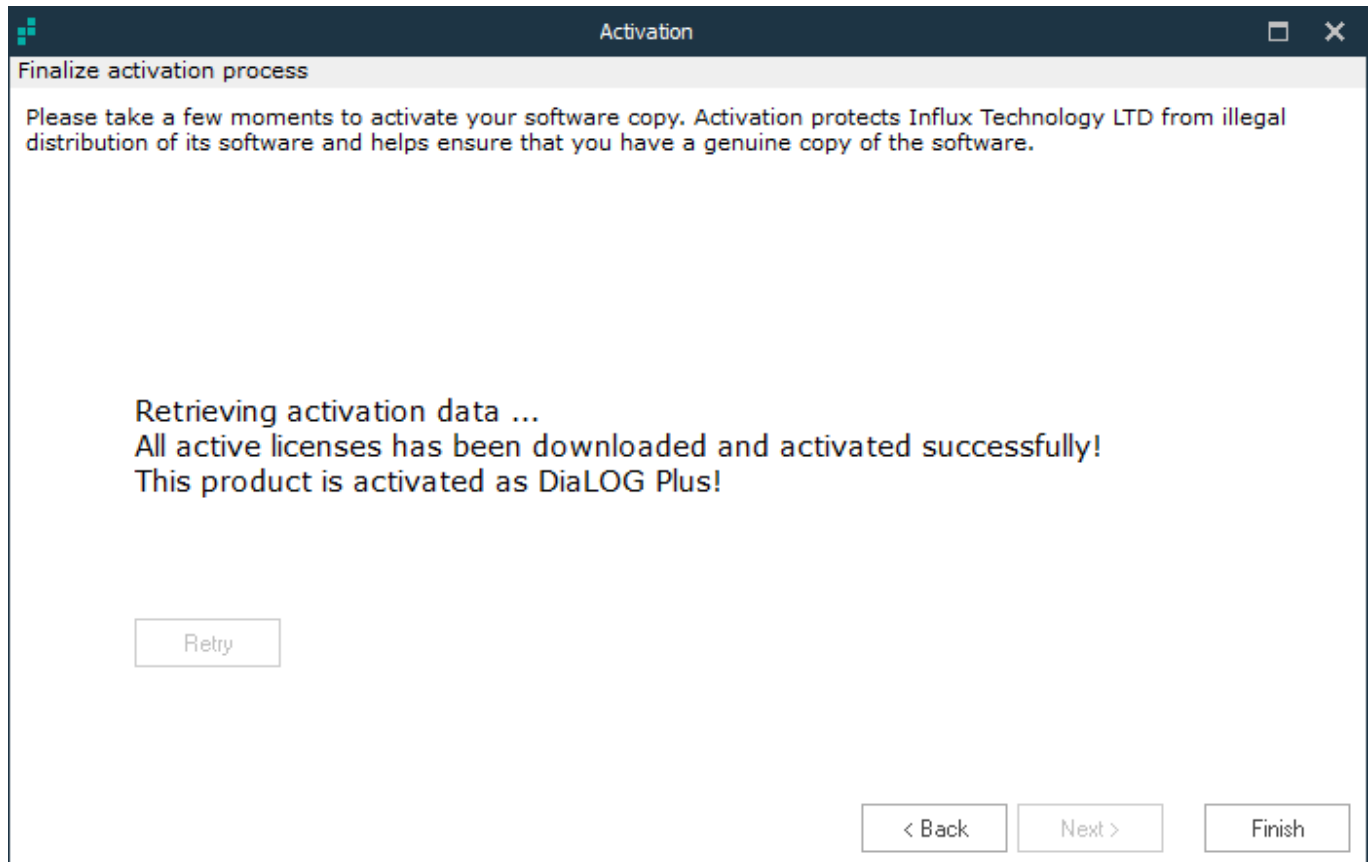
Activation

Finalize activation process

Please take a few moments to activate your software copy. Activation protects Influx Technology LTD from illegal distribution of its software and helps ensure that you have a genuine copy of the software.

Retrieving activation data ...
All active licenses has been downloaded and activated successfully!
This product is activated as DiaLOG Plus!

Retry

< Back

Next >

Finish